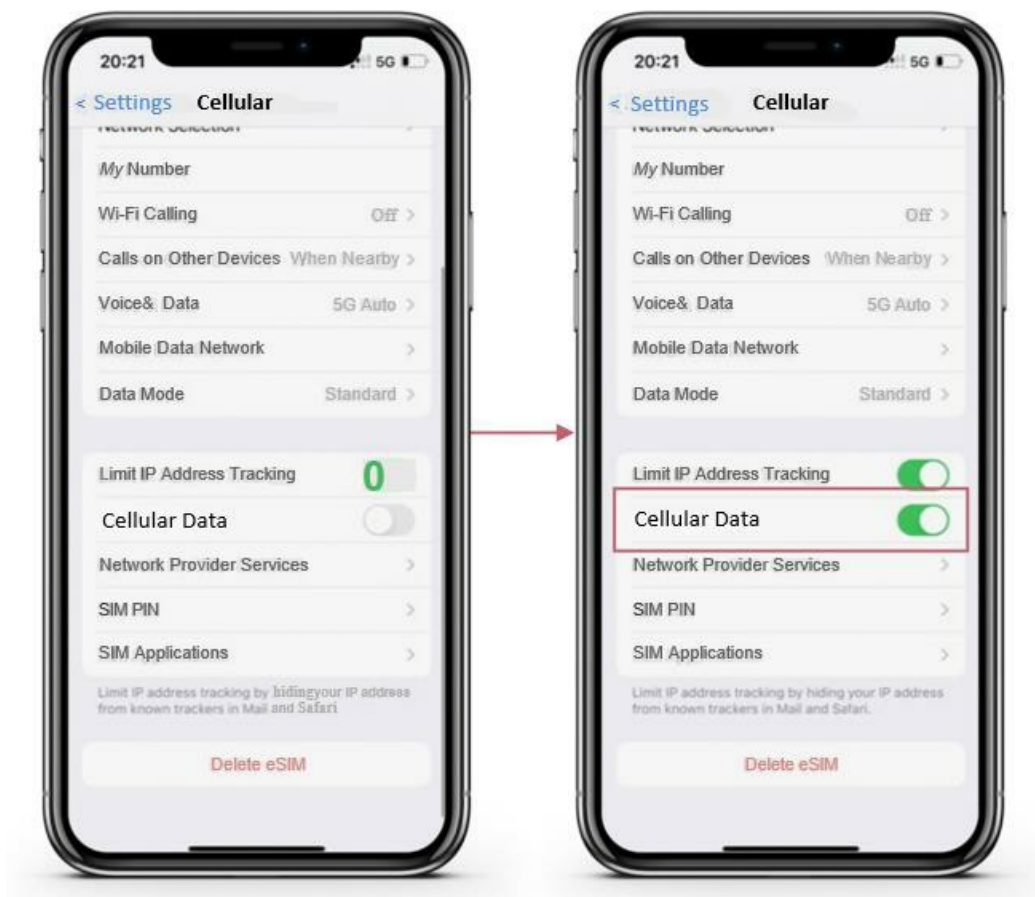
20:21

5G

< Settings Cellular

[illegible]

My Number

Wi-Fi Calling Off >

Calls on Other Devices When Nearby >

Voice& Data 5G Auto >

Mobile Data Network >

Data Mode Standard >

Limit IP Address Tracking 0

Cellular Data

Network Provider Services >

SIM PIN >

SIM Applications >

Limit IP address tracking by hidingyour IP address from known trackers in Mail and Safari

Delete eSIM

20:21

5G

< Settings Cellular

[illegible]

My Number

Wi-Fi Calling Off >

Calls on Other Devices When Nearby >

Voice& Data 5G Auto >

Mobile Data Network >

Data Mode Standard >

Limit IP Address Tracking

Cellular Data

Network Provider Services >

SIM PIN >

SIM Applications >

Limit IP address tracking by hiding your IP address from known trackers in Mail and Safari.

Delete eSIM